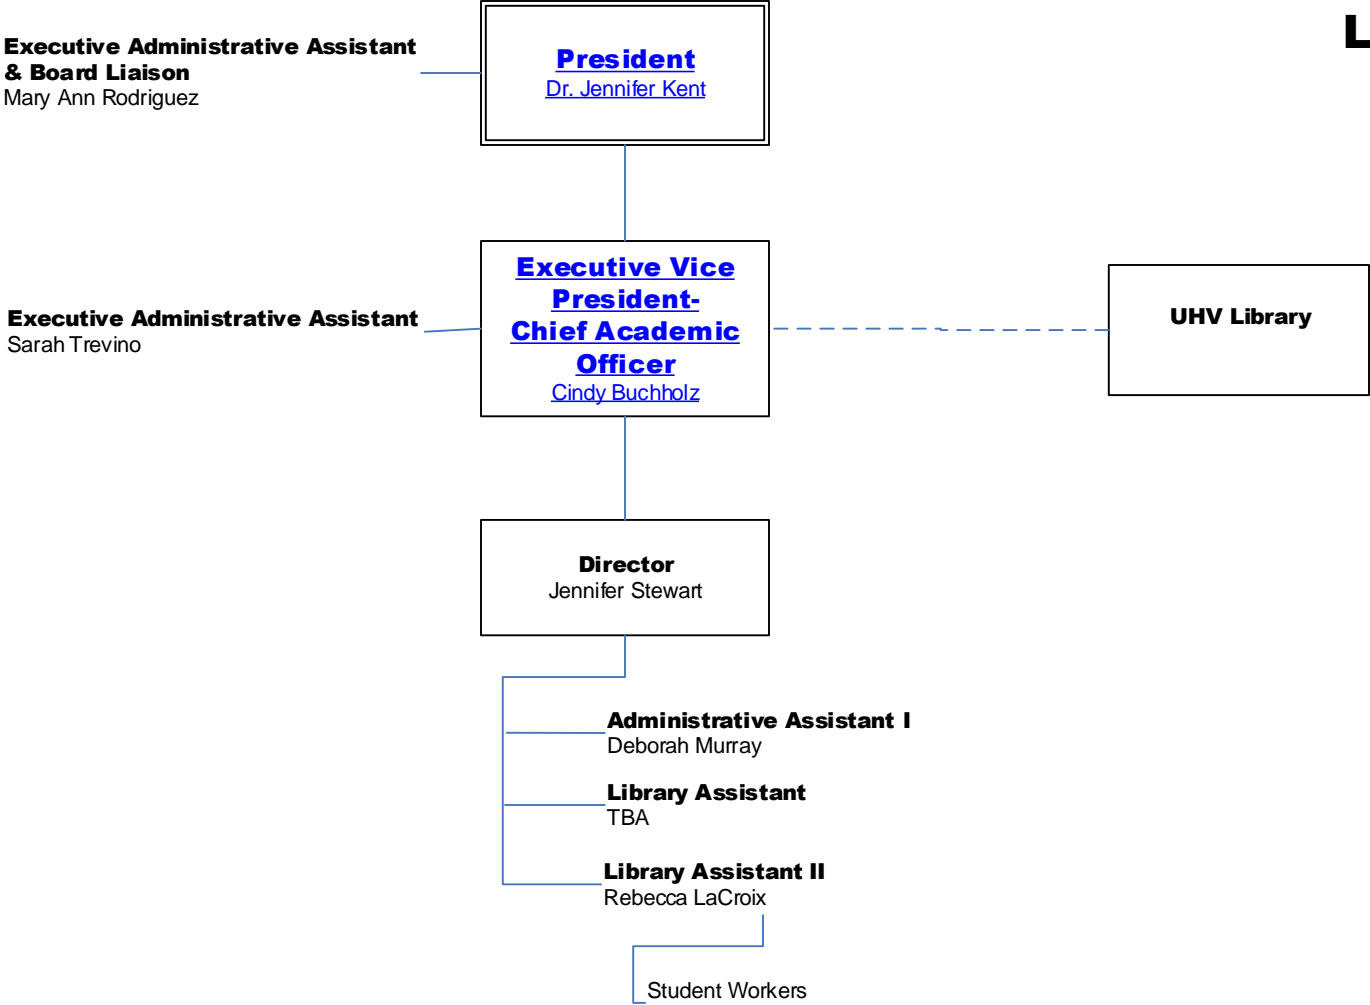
L

Executive Administrative Assistant & Board Liaison
Mary Ann Rodriguez

President
Dr. Jennifer Kent

Executive Administrative Assistant
Sarah Trevino

Executive Vice President-Chief Academic Officer
Cindy Buchholz

UHV Library

Director
Jennifer Stewart

Administrative Assistant I
Deborah Murray

Library Assistant
TBA

Library Assistant II
Rebecca LaCroix

Student Workers